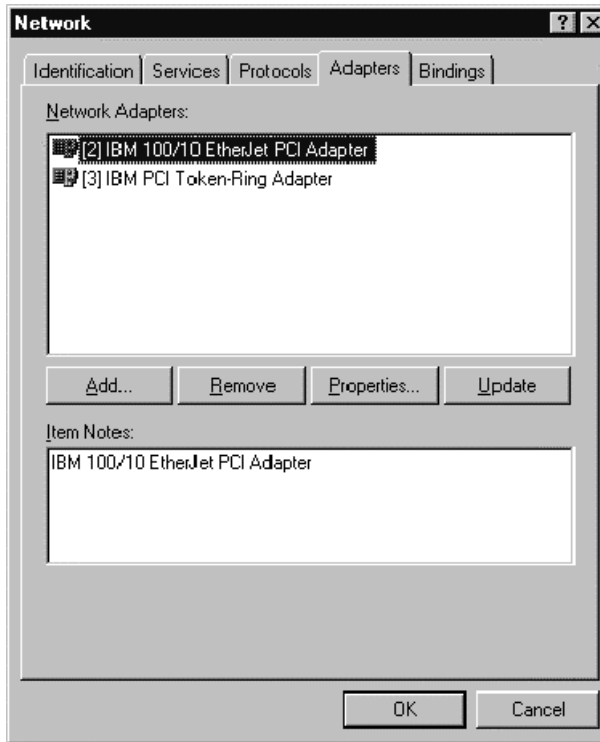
Network ? X

Identification | Services | Protocols | Adapters | Bindings

Network Adapters:

[2] IBM 100/10 EtherJet PCI Adapter
[3] IBM PCI Token-Ring Adapter

Add... | Remove | Properties... | Update

Item Notes:

IBM 100/10 EtherJet PCI Adapter

OK | Cancel